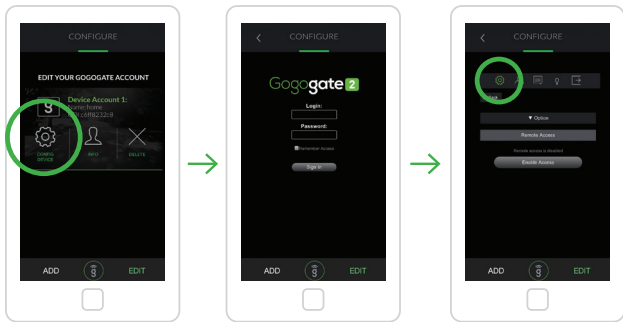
CONFIGURE

EDIT YOUR GOGOGATE ACCOUNT

Device Account 1:

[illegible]

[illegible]

CONFIG DEVICE

INFO

DELETE

ADD

EDIT

CONFIGURE

Gogogate 2

Login:

Password:

Remember Access

Sign In

ADD

EDIT

CONFIGURE

▼ Option

Remote Access

Remote access is disabled

Enable Access

ADD

EDIT